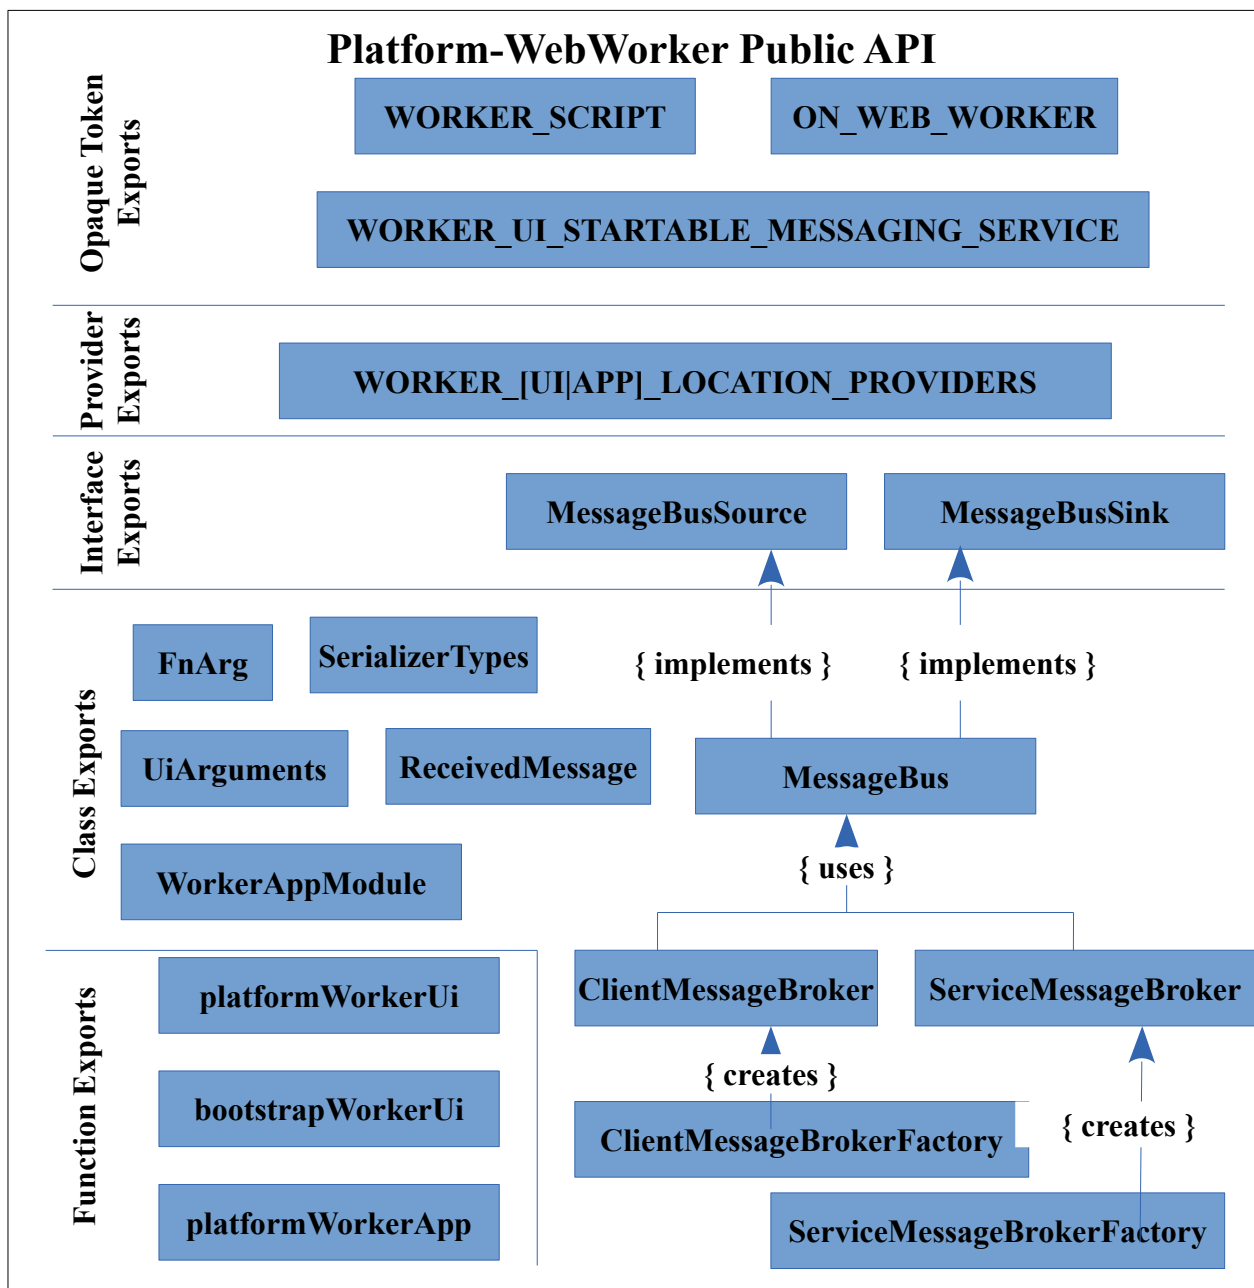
Platform-WebWorker Public API

Opaque Token Exports

WORKER_SCRIPT

ON_WEB_WORKER

WORKER_UI_STARTABLE_MESSAGING_SERVICE

Provider Exports

WORKER_[UI|APP]_LOCATION_PROVIDERS

Interface Exports

MessageBusSource

MessageBusSink

Class Exports

FnArg

SerializerTypes

{ implements }

{ implements }

UiArguments

ReceivedMessage

MessageBus

WorkerAppModule

{ uses }

Function Exports

platformWorkerUi

ClientMessageBroker

ServiceMessageBroker

bootstrapWorkerUi

{ creates }

ClientMessageBrokerFactory

{ creates }

platformWorkerApp

ServiceMessageBrokerFactory